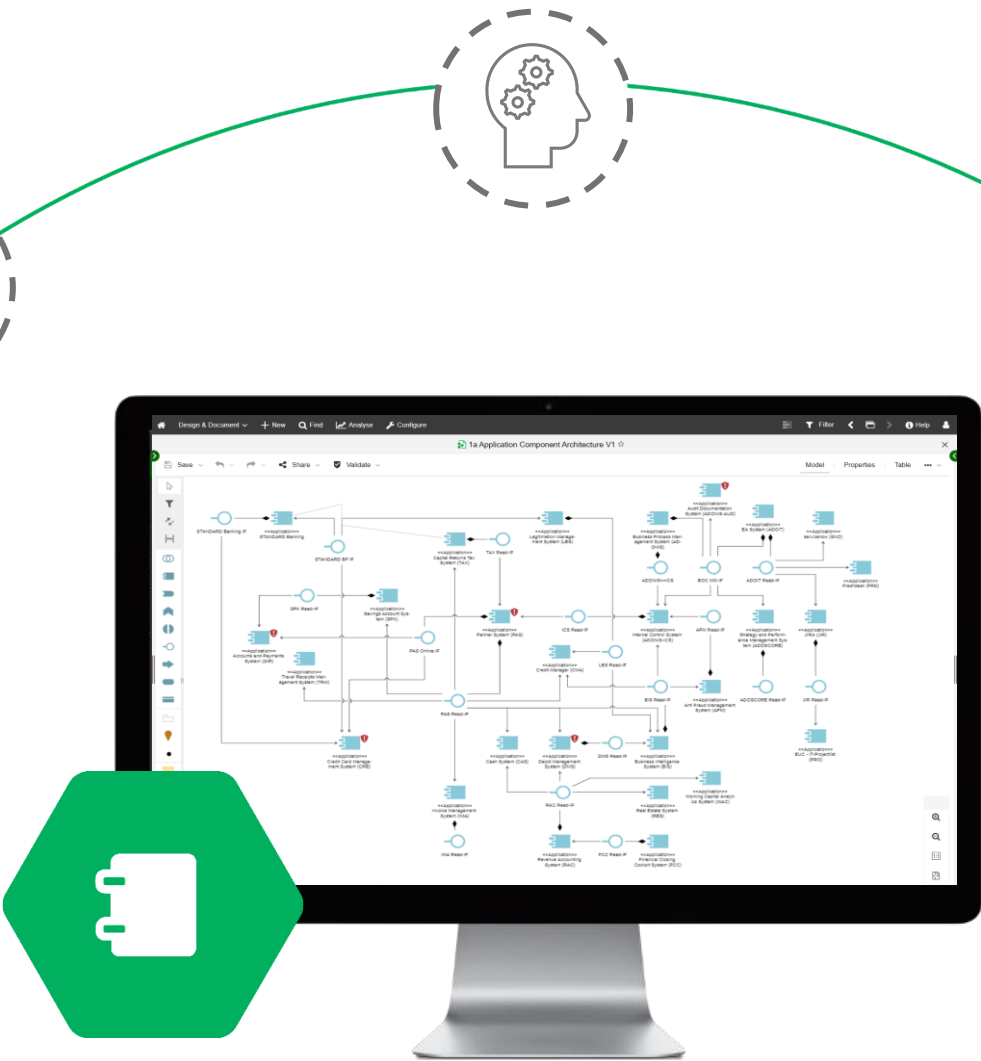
Design & Document New Find Analyse Configure

Filter Help

1a Application Component Architecture V1 ☆

Save Share Validate

Model Properties Table

STANDARD Banking IF

<<Application>> STANDARD Banking

STANDARD BP IF

<<Application>> Capital Returns Tax System (TAX)

TAX Read-IF

<<Application>> Legitimation Management System (LBS)

<<Application>> Audit Documentation System (ADOXIS-AUD)

<<Application>> Business Process Management System (ADONIS)

<<Application>> EA System (ADOIT)

<<Application>> Services (SNC)

ADONIS-ICS

BOC ICS-IF

ADOIT Read-IF

<<Application>> Analytics (PRE)

SPK Read-IF

<<Application>> Savings Account System (SPK)

<<Application>> Partner System (PAS)

ICS Read-IF

<<Application>> Internal Control System (ADOXIS-ICS)

ARM Read-IF

<<Application>> Strategy and Performance Management System (ADOSCORE)

<<Application>> JIRA (JIR)

<<Application>> Accounts and Payments System (SIR)

PAS Online-IF

<<Application>> Credit Manager (CMA)

LBS Read-IF

<<Application>> Travel Receipts Management System (TRM)

BIS Read-IF

<<Application>> Anti Fraud Management System (AFM)

ADOSCORE Read-IF

JIR Read-IF

PAS Read-IF

<<Application>> EUC - IT-Projectlist (PRO)

<<Application>> Credit Card Management System (CRE)

<<Application>> Cash System (CAS)

<<Application>> Depot Management System (DMS)

DMS Read-IF

<<Application>> Business Intelligence System (BIS)

<<Application>> Invoice Management System (INV)

RAC Read-IF

<<Application>> Real Estate System (RES)

<<Application>> Working Capital Analysis System (WAC)

INV Read-IF

<<Application>> Revenue Accounting System (RAC)

FCC Read-IF

<<Application>> Financial Closing Cockpit System (FCC)